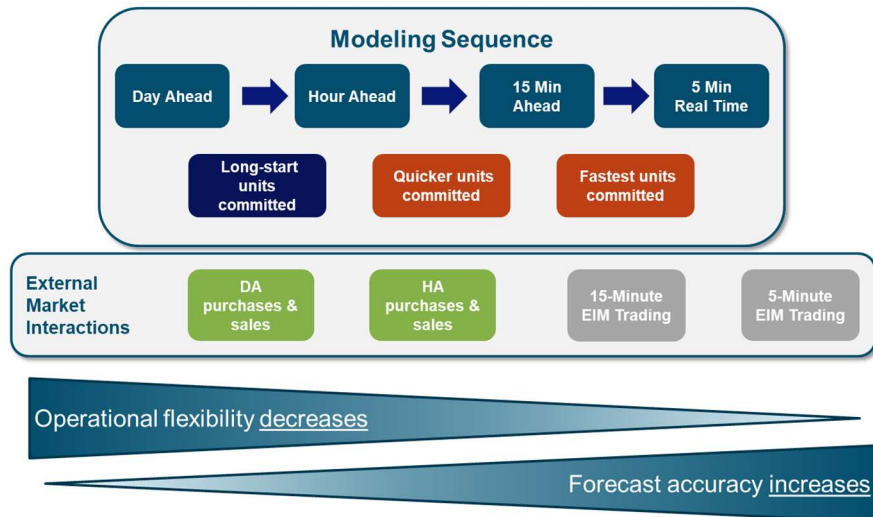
Modeling Sequence

Day Ahead

Hour Ahead

15 Min Ahead

5 Min Real Time

Long-start units committed

Quicker units committed

Fastest units committed

External Market Interactions

DA purchases & sales

HA purchases & sales

15-Minute EIM Trading

5-Minute EIM Trading

Operational flexibility decreases

Forecast accuracy increases